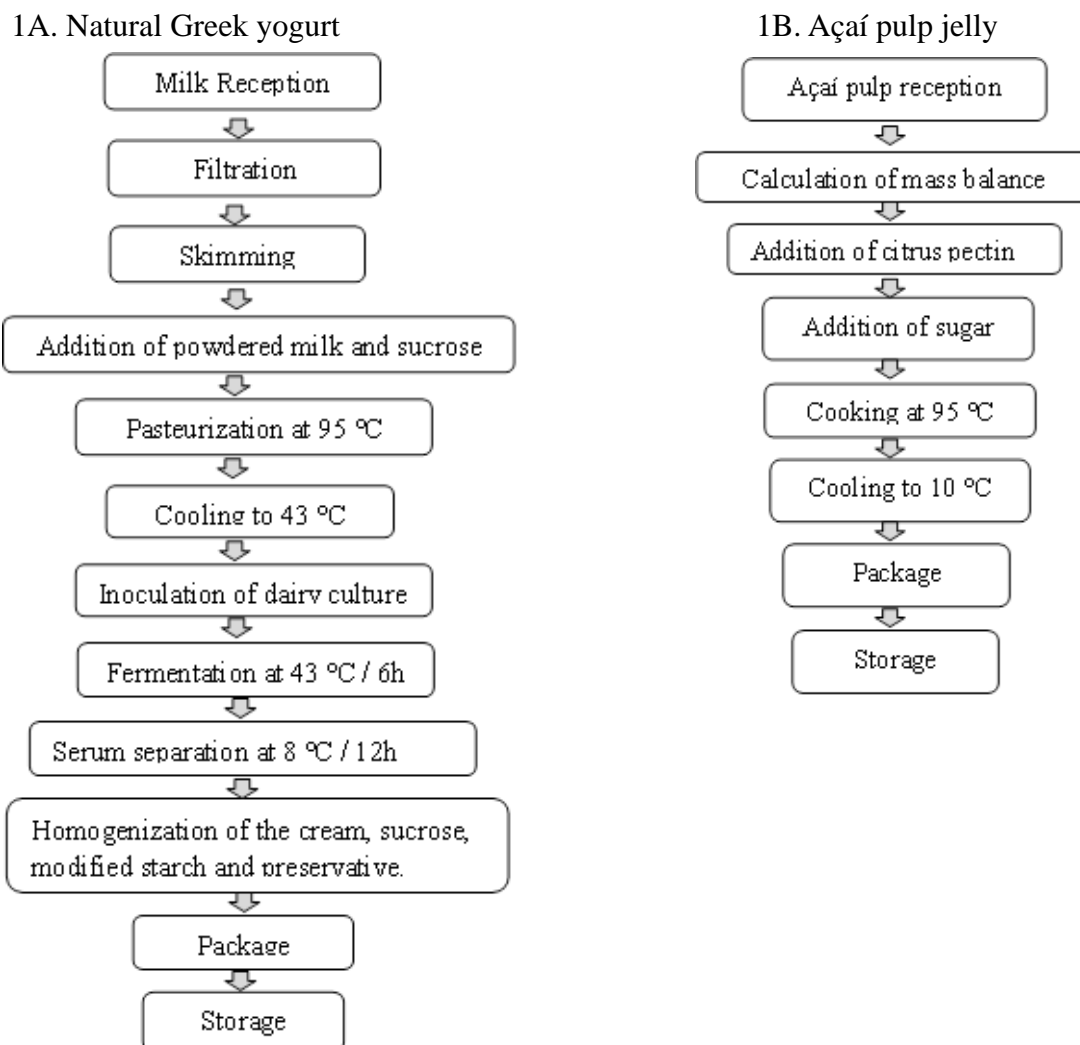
1A. Natural Greek yogurt

Milk Reception

Filtration

Skimming

Addition of powdered milk and sucrose

Pasteurization at 95 °C

Cooling to 43 °C

Inoculation of dairy culture

Fermentation at 43 °C / 6h

Serum separation at 8 °C / 12h

Homogenization of the cream, sucrose, modified starch and preservative.

Package

Storage

1B. Açaí pulp jelly

Açaí pulp reception

Calculation of mass balance

Addition of citrus pectin

Addition of sugar

Cooking at 95 °C

Cooling to 10 °C

Package

Storage